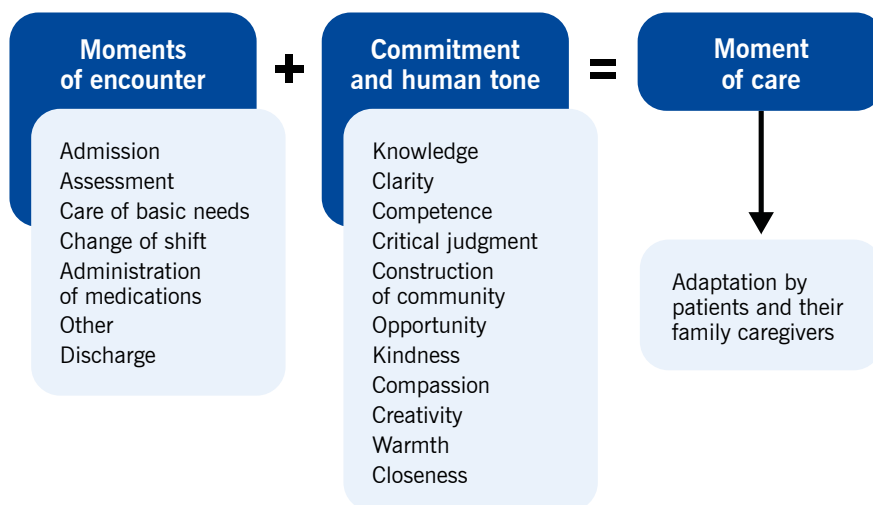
Moments of encounter

Admission
Assessment
Care of basic needs
Change of shift
Administration of medications
Other
Discharge

+

Commitment and human tone

Knowledge
Clarity
Competence
Critical judgment
Construction of community
Opportunity
Kindness
Compassion
Creativity
Warmth
Closeness

=

Moment of care

Adaptation by patients and their family caregivers